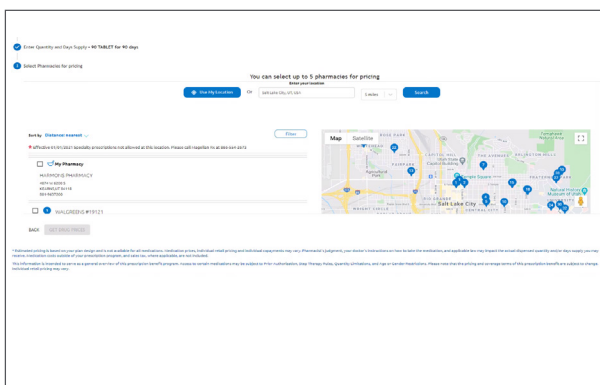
Enter Quantity and Days Supply • 90 TABLET for 90 days

2 Select Pharmacies for pricing

You can select up to 5 pharmacies for pricing

Enter your location

Use My Location Or Salt Lake City, UT, 84101 5 miles Search

Sort by Distance: nearest Filter

Effective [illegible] specialty prescriptions not allowed at this location. Please call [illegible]

My Pharmacy

HARMONS PHARMACY

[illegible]

WALGREENS #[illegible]

Map Satellite

Salt Lake City

BACK GET DRUG PRICES

* Estimated pricing is based on your plan design and is not available for all medications. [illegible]

This information is intended to serve as a general overview of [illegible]